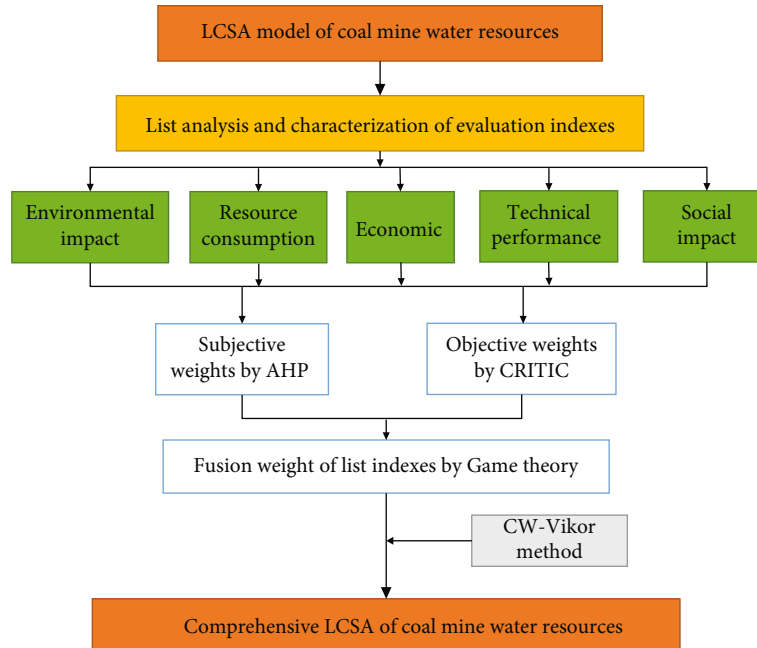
LCSA model of coal mine water resources

List analysis and characterization of evaluation indexes

Environmental impact

Resource consumption

Economic

Technical performance

Social impact

Subjective weights by AHP

Objective weights by CRITIC

Fusion weight of list indexes by Game theory

CW-Vikor method

Comprehensive LCSA of coal mine water resources